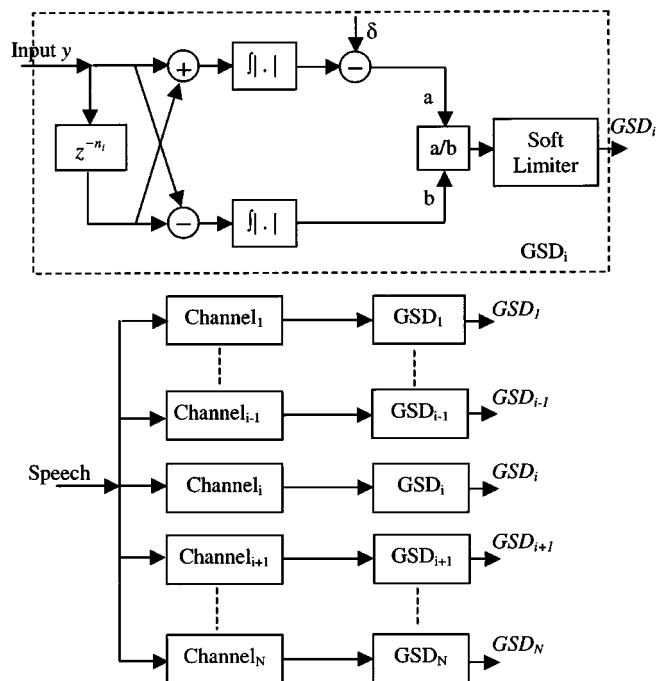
Input $y$
$+$
$\int|\cdot|$
$\delta$
$-$
a
$z^{-n_i}$
a/b
Soft Limiter
$GSD_i$
$-$
$\int|\cdot|$
b
$GSD_i$

Channel$_1$
$GSD_1$
$GSD_1$
Channel$_{i-1}$
$GSD_{i-1}$
$GSD_{i-1}$
Speech
Channel$_i$
$GSD_i$
$GSD_i$
Channel$_{i+1}$
$GSD_{i+1}$
$GSD_{i+1}$
Channel$_N$
$GSD_N$
$GSD_N$